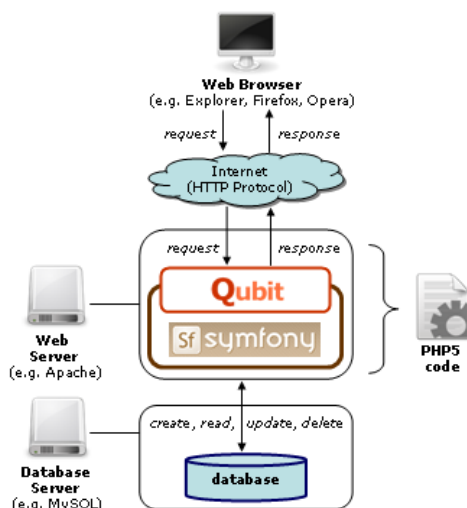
Web Browser
(e.g. Explorer, Firefox, Opera)

request
response

Internet
(HTTP Protocol)

request
response

Qubit

Sf symfony

Web Server
(e.g. Apache)

PHP5 code

create, read, update, delete

database

Database Server
(e.g. MySQL)